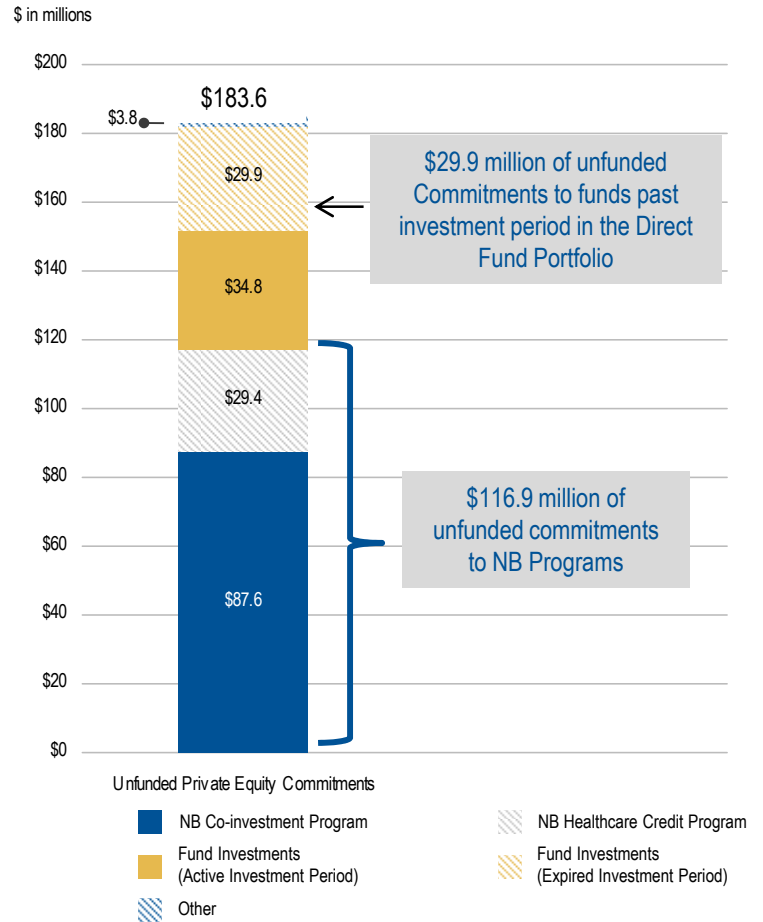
$ in millions

$200
$180
$160
$140
$120
$100
$80
$60
$40
$20
$0

$183.6

$3.8

$29.9

$34.8

$29.4

$87.6

$29.9 million of unfunded Commitments to funds past investment period in the Direct Fund Portfolio

$116.9 million of unfunded commitments to NB Programs

Unfunded Private Equity Commitments

NB Co-investment Program

NB Healthcare Credit Program

Fund Investments (Active Investment Period)

Fund Investments (Expired Investment Period)

Other